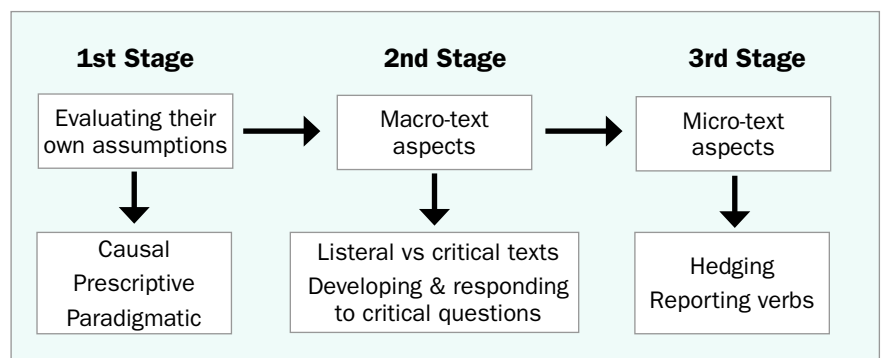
1st Stage

Evaluating their own assumptions

Causal
Prescriptive
Paradigmatic

2nd Stage

Macro-text aspects

Listeral vs critical texts
Developing & responding to critical questions

3rd Stage

Micro-text aspects

Hedging
Reporting verbs